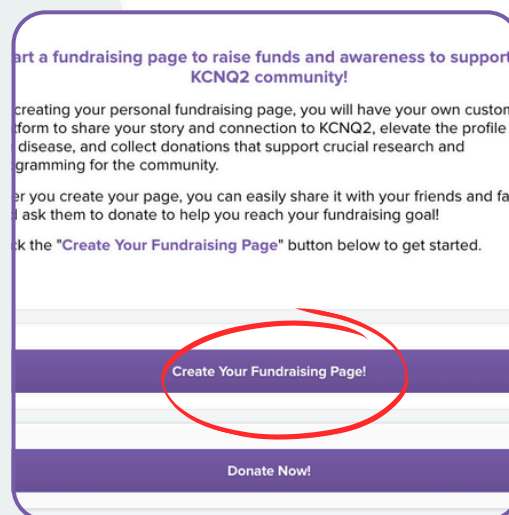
art a fundraising page to raise funds and awareness to support KCNQ2 community!

creating your personal fundraising page, you will have your own custon tform to share your story and connection to KCNQ2, elevate the profile disease, and collect donations that support crucial research and gramming for the community.

r you create your page, you can easily share it with your friends and fa ask them to donate to help you reach your fundraising goal!

k the "Create Your Fundraising Page" button below to get started.

Create Your Fundraising Page!

Donate Now!